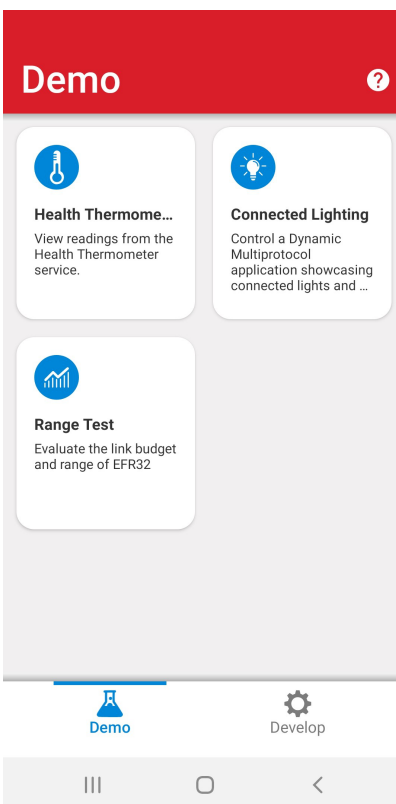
Demo

?

Health Thermome…

View readings from the Health Thermometer service.

Connected Lighting

Control a Dynamic Multiprotocol application showcasing connected lights and …

Range Test

Evaluate the link budget and range of EFR32

Demo

Develop